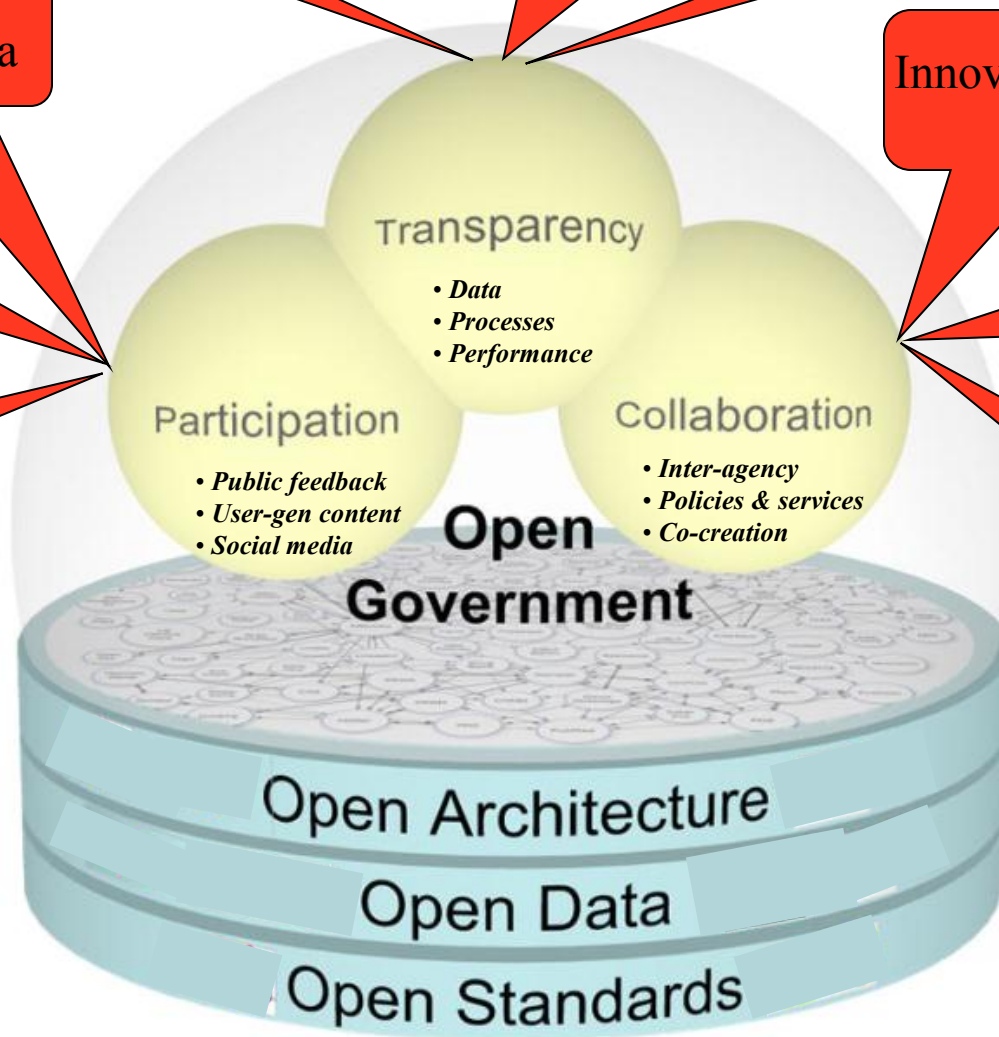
a

Innov

Transparency
• Data
• Processes
• Performance

Participation
• Public feedback
• User-gen content
• Social media

Collaboration
• Inter-agency
• Policies & services
• Co-creation

Open Government

Open Architecture

Open Data

Open Standards